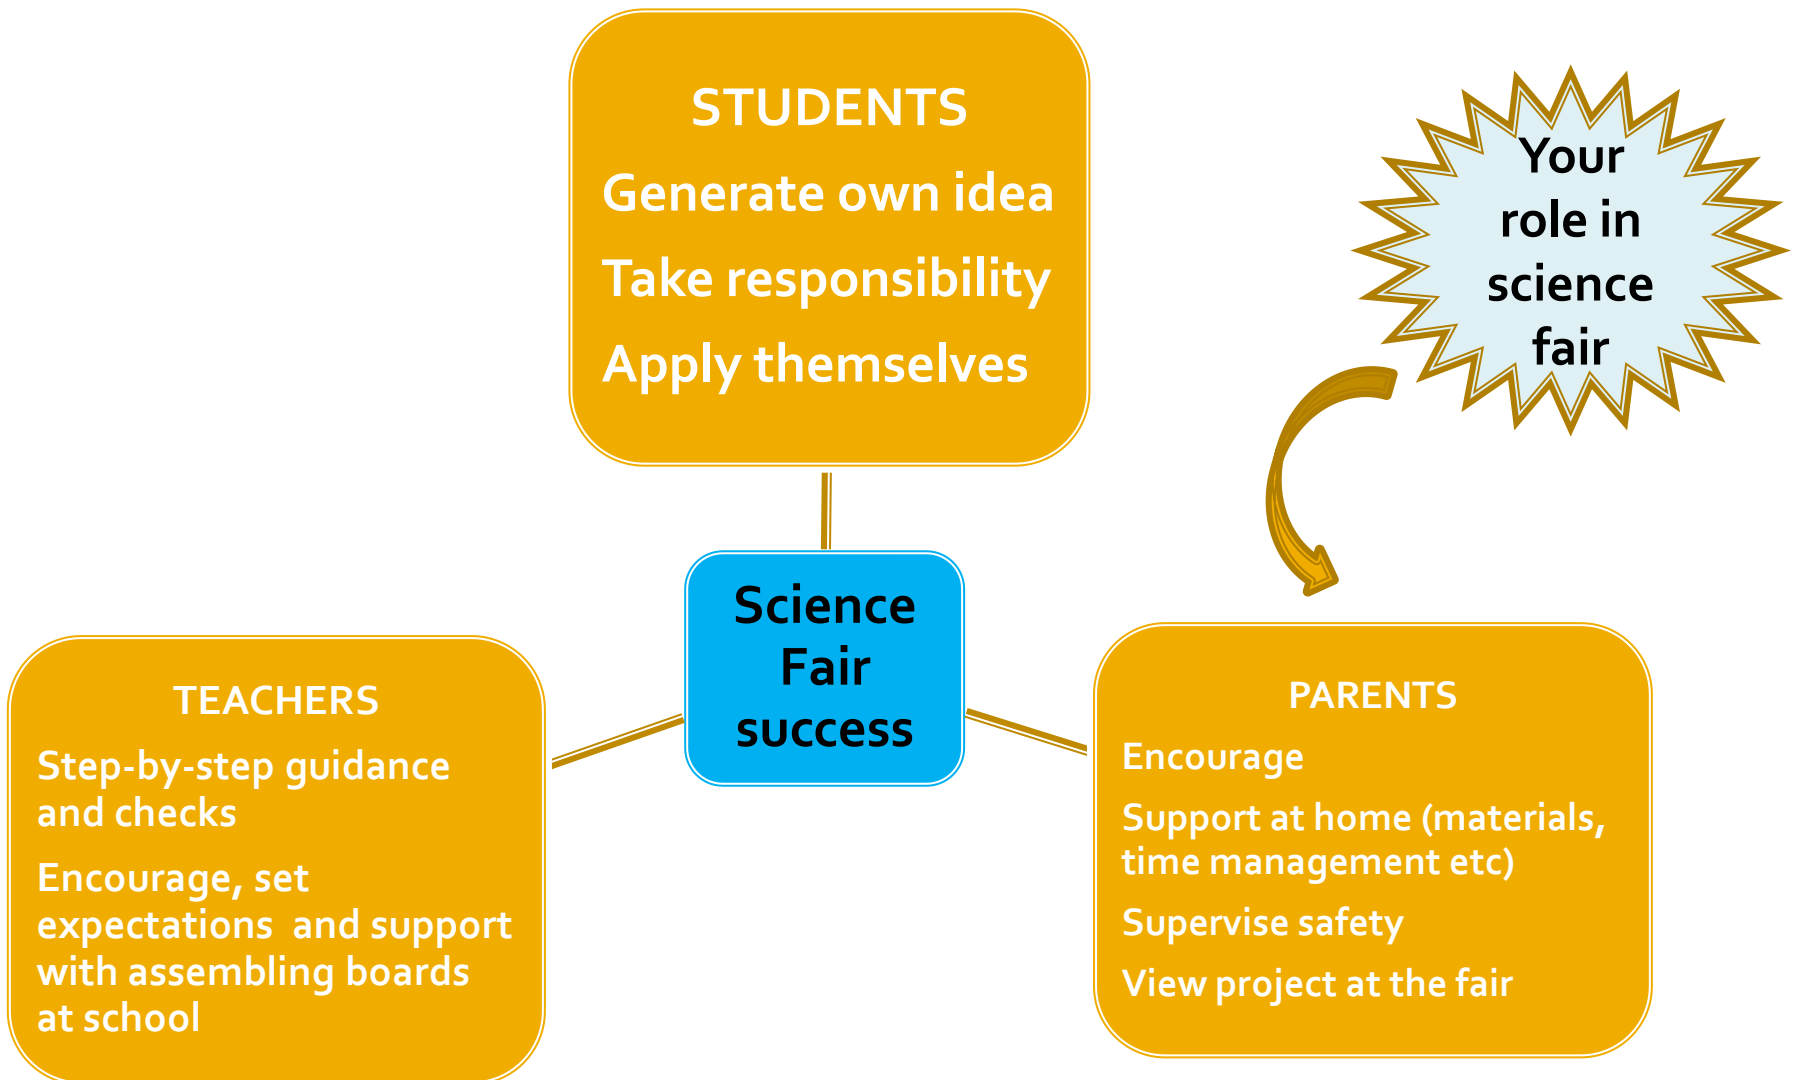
STUDENTS

Generate own idea

Take responsibility

Apply themselves

Your role in science fair

Science Fair success

TEACHERS

Step-by-step guidance and checks

Encourage, set expectations  and support with assembling boards at school

PARENTS

Encourage

Support at home (materials, time management etc)

Supervise safety

View project at the fair